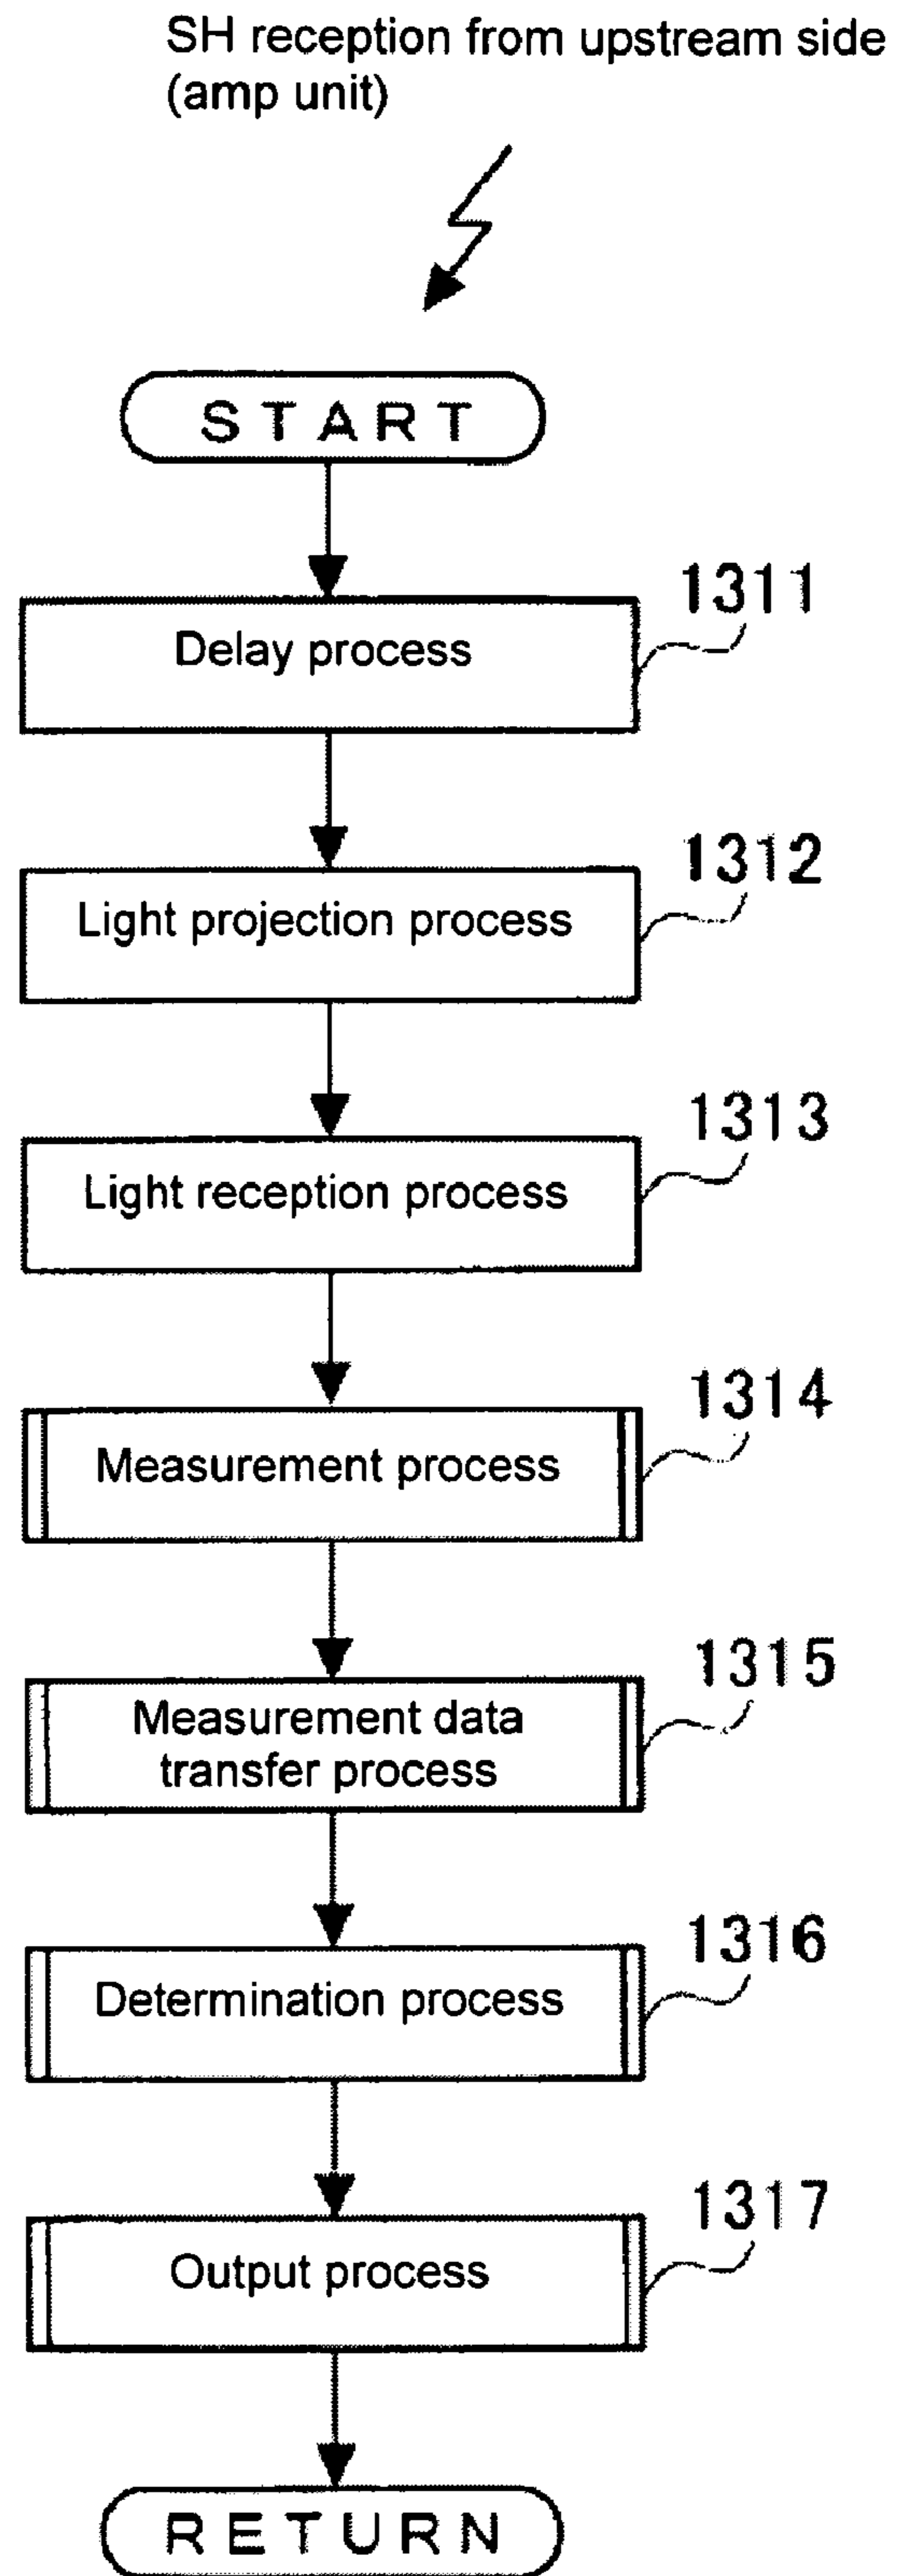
SH reception from upstream side (amp unit)

START

Delay process

1311

Light projection process

1312

Light reception process

1313

Measurement process

1314

Measurement data transfer process

1315

Determination process

1316

Output process

1317

RETURN